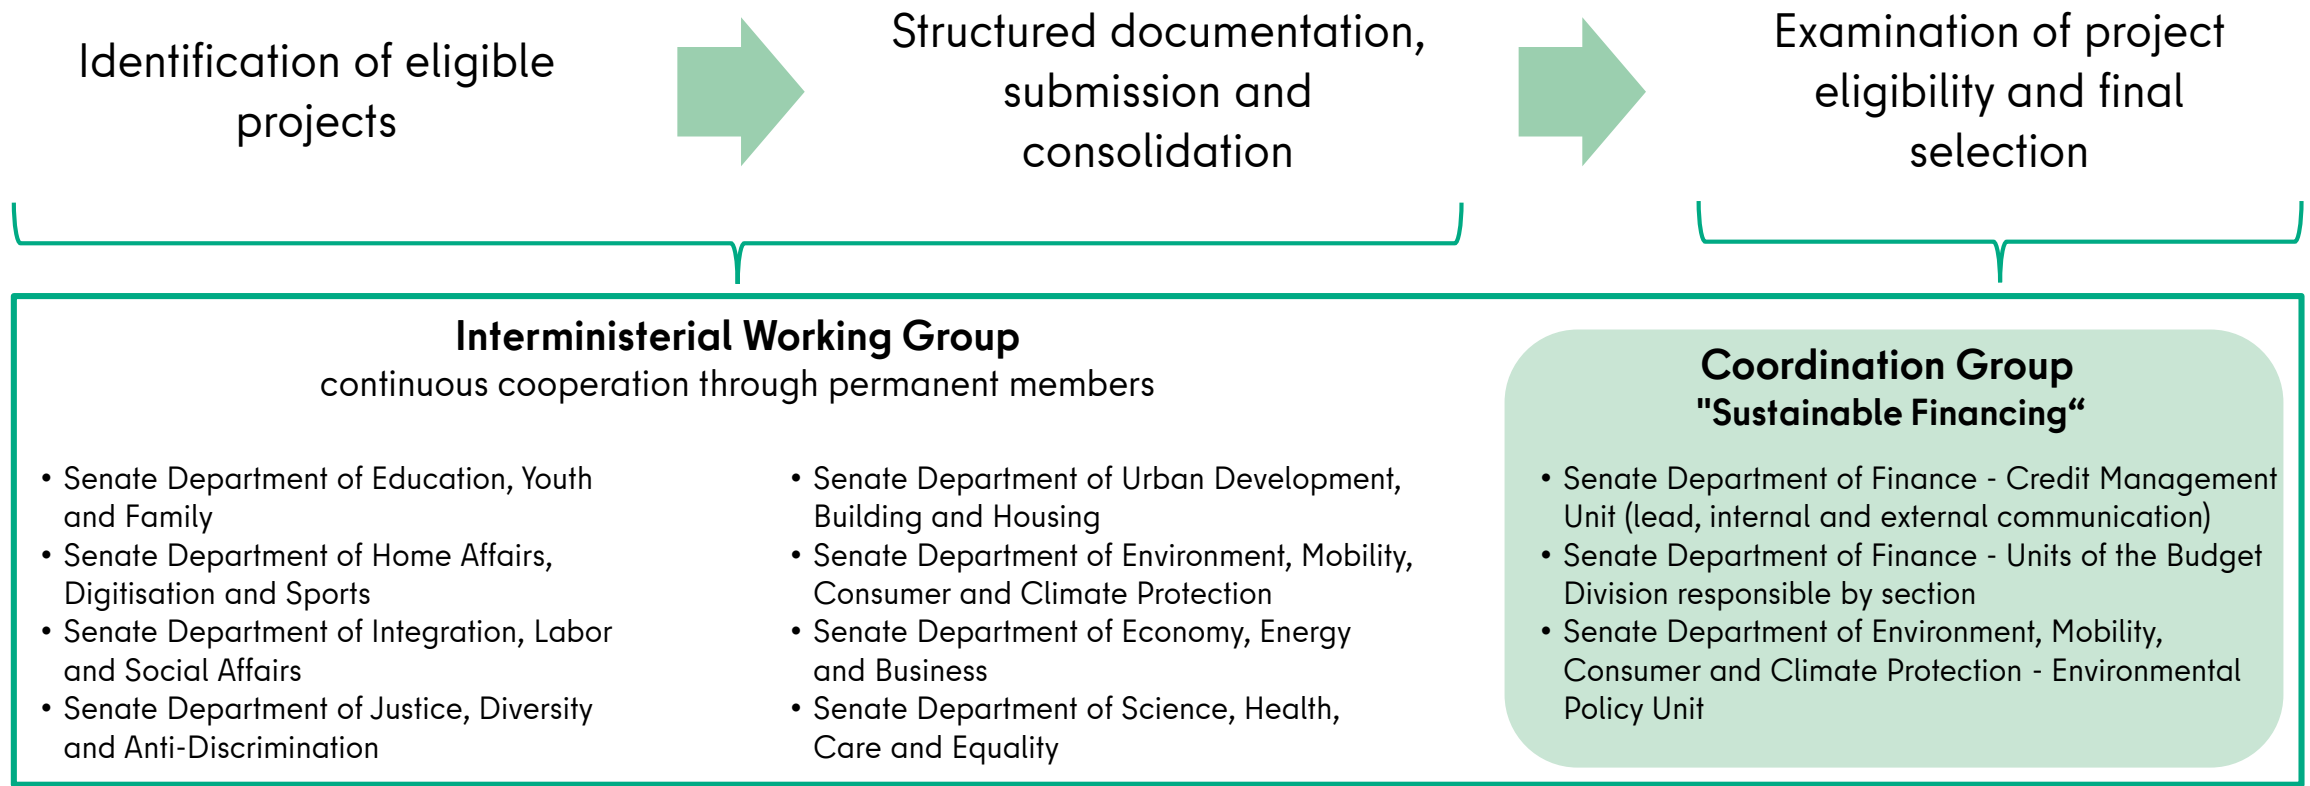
Identification of eligible projects

Structured documentation, submission and consolidation

Examination of project eligibility and final selection

**Interministerial Working Group**
continuous cooperation through permanent members

• Senate Department of Education, Youth and Family
• Senate Department of Home Affairs, Digitisation and Sports
• Senate Department of Integration, Labor and Social Affairs
• Senate Department of Justice, Diversity and Anti-Discrimination

• Senate Department of Urban Development, Building and Housing
• Senate Department of Environment, Mobility, Consumer and Climate Protection
• Senate Department of Economy, Energy and Business
• Senate Department of Science, Health, Care and Equality

**Coordination Group "Sustainable Financing“**

• Senate Department of Finance - Credit Management Unit (lead, internal and external communication)
• Senate Department of Finance - Units of the Budget Division responsible by section
• Senate Department of Environment, Mobility, Consumer and Climate Protection - Environmental Policy Unit